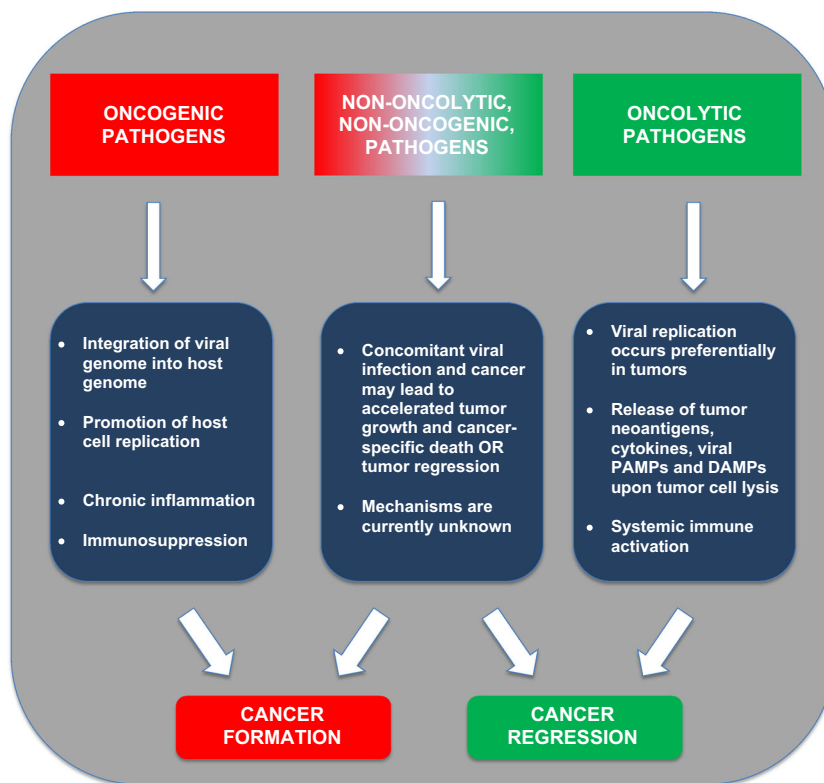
ONCOGENIC PATHOGENS

NON-ONCOLYTIC, NON-ONCOGENIC, PATHOGENS

ONCOLYTIC PATHOGENS

- Integration of viral genome into host genome
- Promotion of host cell replication
- Chronic inflammation
- Immunosuppression

- Concomitant viral infection and cancer may lead to accelerated tumor growth and cancer-specific death OR tumor regression
- Mechanisms are currently unknown

- Viral replication occurs preferentially in tumors
- Release of tumor neoantigens, cytokines, viral PAMPs and DAMPs upon tumor cell lysis
- Systemic immune activation

CANCER FORMATION

CANCER REGRESSION